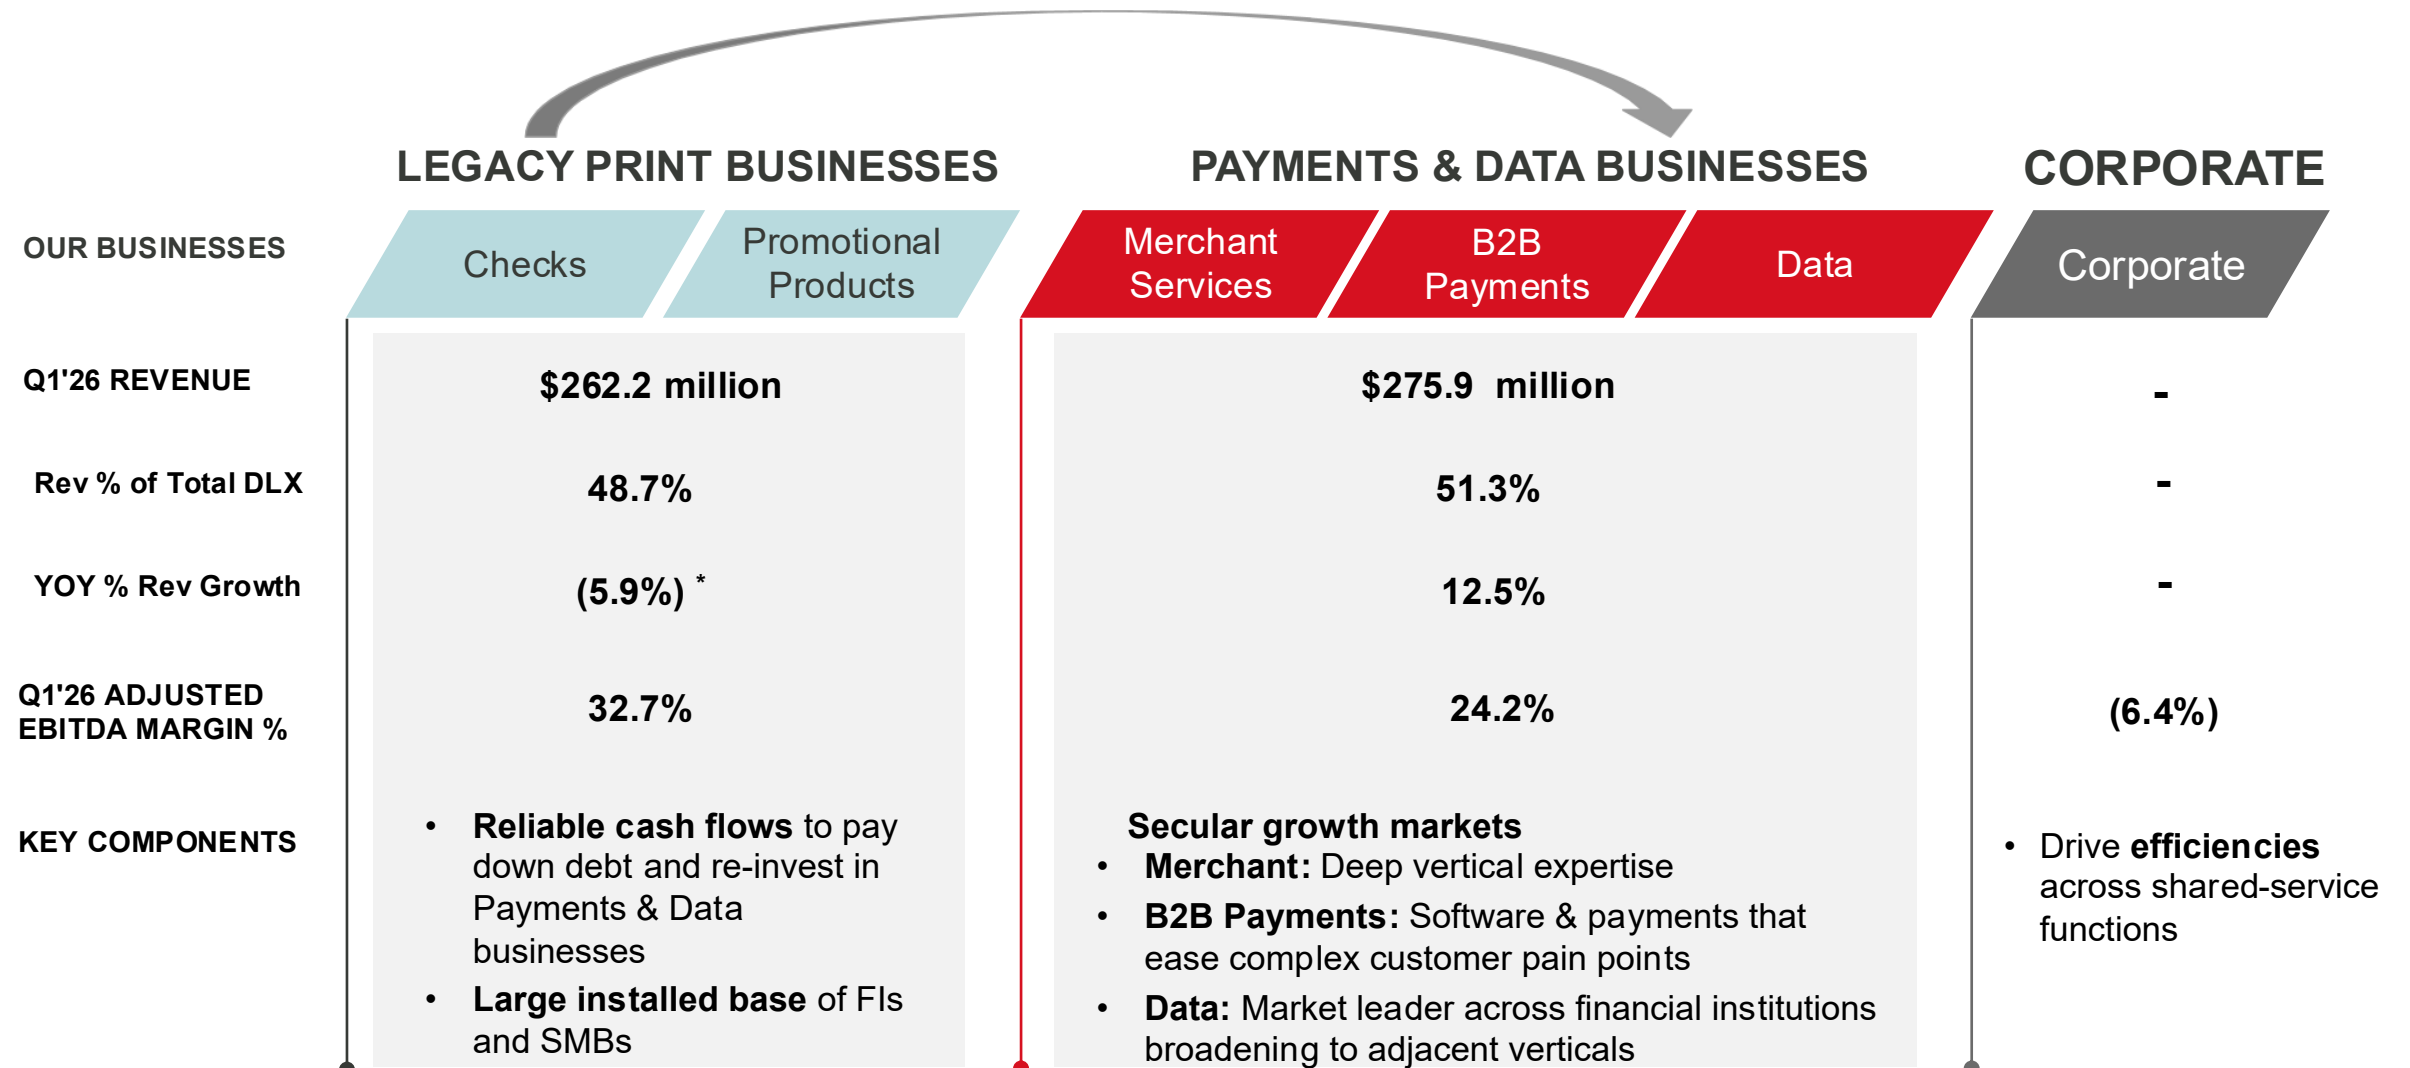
LEGACY PRINT BUSINESSES

PAYMENTS & DATA BUSINESSES

CORPORATE

| OUR BUSINESSES | Checks / Promotional Products | Merchant Services / B2B Payments / Data | Corporate |
|---|---|---|---|
| Q1'26 REVENUE | $262.2 million | $275.9 million | - |
| Rev % of Total DLX | 48.7% | 51.3% | - |
| YOY % Rev Growth | (5.9%) * | 12.5% | - |
| Q1'26 ADJUSTED EBITDA MARGIN % | 32.7% | 24.2% | (6.4%) |
| KEY COMPONENTS | • Reliable cash flows to pay down debt and re-invest in Payments & Data businesses • Large installed base of FIs and SMBs | Secular growth markets • Merchant: Deep vertical expertise • B2B Payments: Software & payments that ease complex customer pain points • Data: Market leader across financial institutions broadening to adjacent verticals | • Drive efficiencies across shared-service functions |